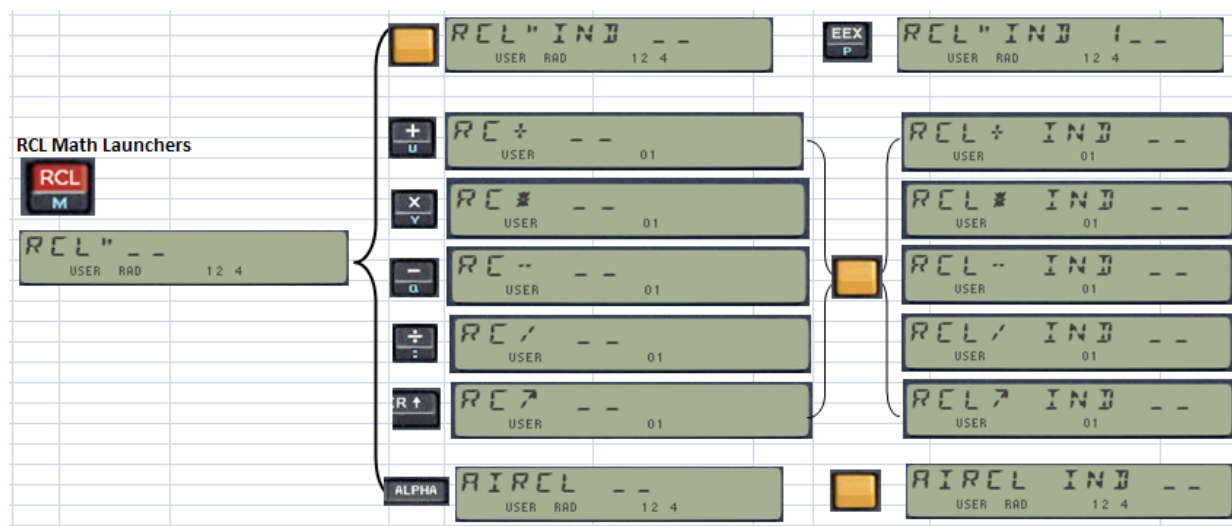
RCL Math Launchers

RCL
M

RCL" _ _
USER RAD 12 4

RCL"IND _ _
USER RAD 12 4

EEX
P

RCL"IND 1_ _
USER RAD 12 4

+
U

RC÷ _ _
USER 01

×
V

RC× _ _
USER 01

−
Q

RC- _ _
USER 01

÷
:

RC/ _ _
USER 01

R ↑

RC↗ _ _
USER 01

RCL÷ IND _ _
USER 01

RCL× IND _ _
USER 01

RCL- IND _ _
USER 01

RCL/ IND _ _
USER 01

RCL↗ IND _ _
USER 01

ALPHA

AIRCL _ _
USER RAD 12 4

AIRCL IND _ _
USER RAD 12 4